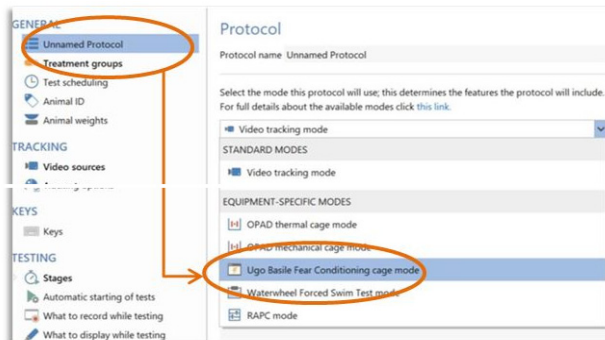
GENERAL
Unnamed Protocol
Treatment groups
Test scheduling
Animal ID
Animal weights

TRACKING
Video sources
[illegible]

KEYS
Keys

TESTING
Stages
Automatic starting of tests
What to record while testing
What to display while testing

Protocol

Protocol name Unnamed Protocol

Select the mode this protocol will use; this determines the features the protocol will include. For full details about the available modes click this link.

Video tracking mode

STANDARD MODES
Video tracking mode

EQUIPMENT-SPECIFIC MODES
OPAD thermal cage mode
OPAD mechanical cage mode
Ugo Basile Fear Conditioning cage mode
Waterwheel Forced Swim Test mode
RAPC mode